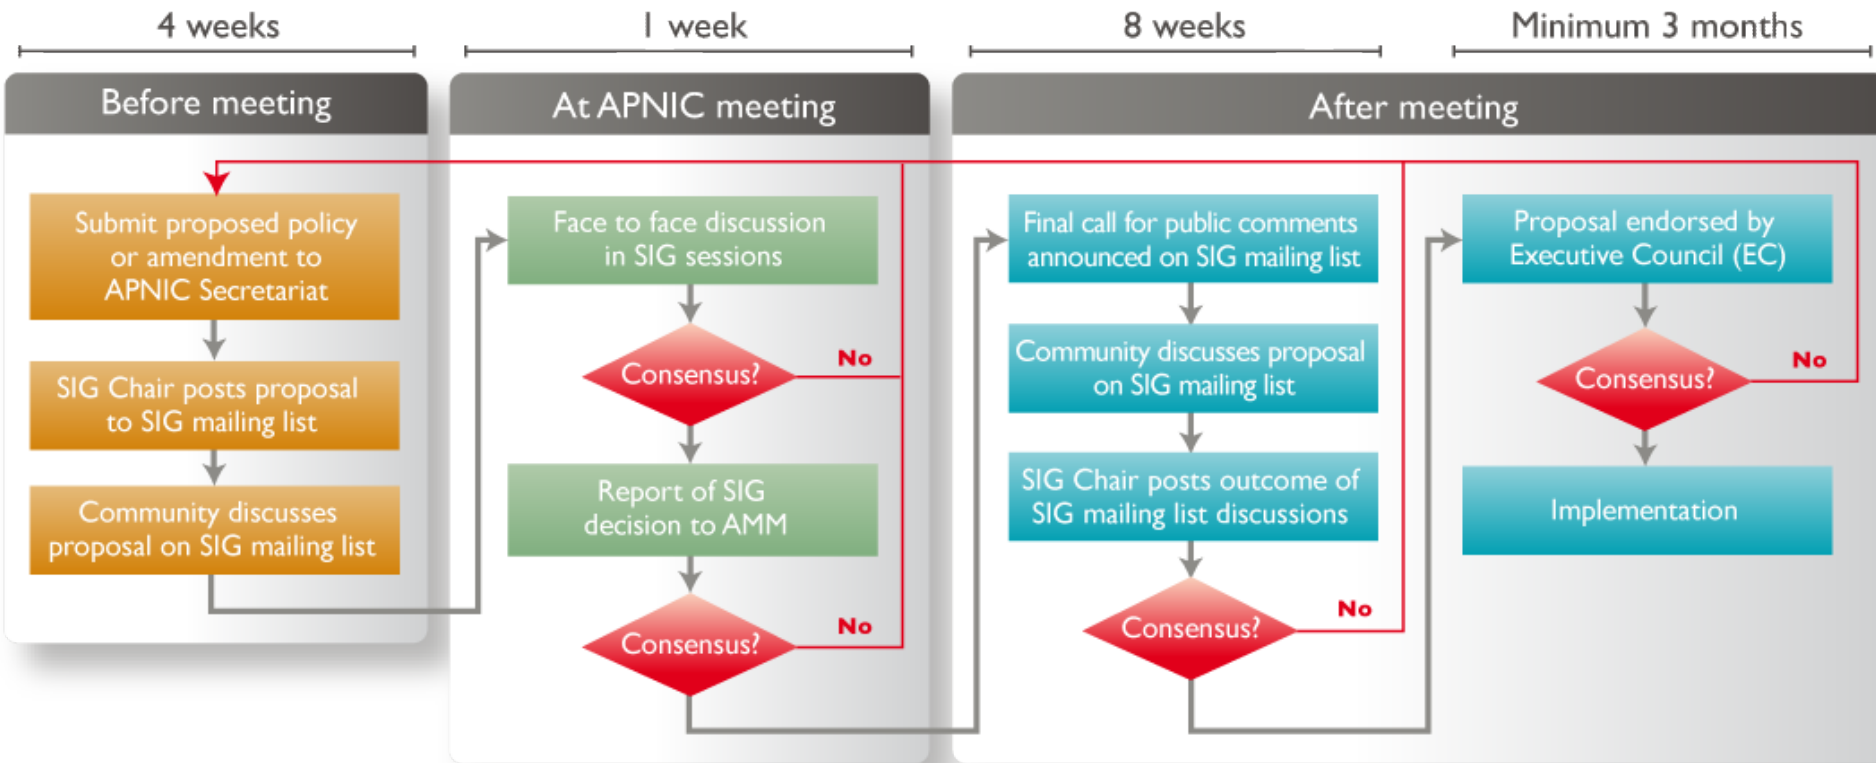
4 weeks

1 week

8 weeks

Minimum 3 months

Before meeting

Submit proposed policy or amendment to APNIC Secretariat

SIG Chair posts proposal to SIG mailing list

Community discusses proposal on SIG mailing list

At APNIC meeting

Face to face discussion in SIG sessions

Consensus?

No

Report of SIG decision to AMM

Consensus?

No

After meeting

Final call for public comments announced on SIG mailing list

Community discusses proposal on SIG mailing list

SIG Chair posts outcome of SIG mailing list discussions

Consensus?

No

Proposal endorsed by Executive Council (EC)

Consensus?

No

Implementation